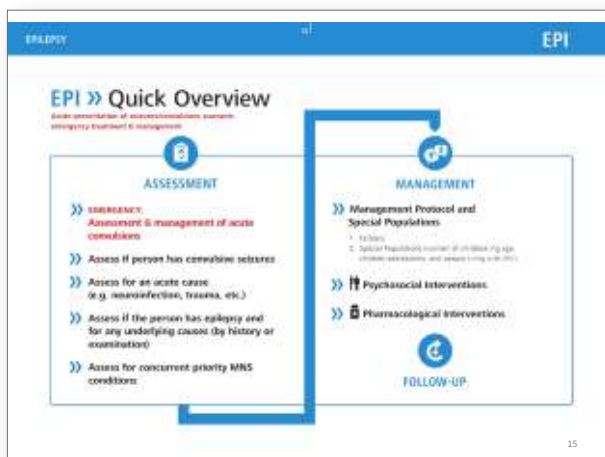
EPILEPSY

EPI

EPI » Quick Overview

Acute presentation of seizures/convulsions warrants emergency treatment & management

ASSESSMENT

» EMERGENCY: Assessment & management of acute convulsions

» Assess if person has convulsive seizures

» Assess for an acute cause (e.g. neuroinfection, trauma, etc.)

» Assess if the person has epilepsy and for any underlying causes (by history or examination)

» Assess for concurrent priority MNS conditions

MANAGEMENT

» Management Protocol and Special Populations

• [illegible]
• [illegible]

» Psychosocial Interventions

» Pharmacological Interventions

FOLLOW-UP

15